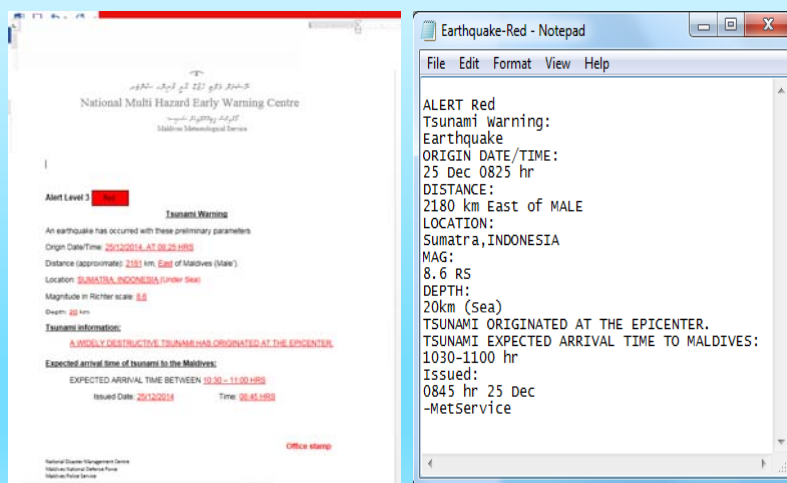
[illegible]

National Multi Hazard Early Warning Centre

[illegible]

Maldives Meteorological Service

Alert Level 3 Red

Tsunami Warning

An earthquake has occurred with these preliminary parameters

Origin Date/Time: 25/12/2014, AT 08:25 HRS

Distance (approximate): 2181 km, East of Maldives (Male').

Location: SUMATRA, INDONESIA (Under Sea)

Magnitude in Richter scale: 8.6

Depth: 20 km

Tsunami information:

A WIDELY DESTRUCTIVE TSUNAMI HAS ORIGINATED AT THE EPICENTER.

Expected arrival time of tsunami to the Maldives:

EXPECTED ARRIVAL TIME BETWEEN 10:30 – 11:00 HRS

Issued Date: 25/12/2014 Time: 08:45 HRS

Office stamp

National Disaster Management Centre
Maldives National Defence Force
Maldives Police Service

Earthquake-Red - Notepad

File Edit Format View Help

ALERT Red
Tsunami Warning:
Earthquake
ORIGIN DATE/TIME:
25 Dec 0825 hr
DISTANCE:
2180 km East of MALE
LOCATION:
Sumatra,INDONESIA
MAG:
8.6 RS
DEPTH:
20km (Sea)
TSUNAMI ORIGINATED AT THE EPICENTER.
TSUNAMI EXPECTED ARRIVAL TIME TO MALDIVES:
1030-1100 hr
Issued:
0845 hr 25 Dec
-MetService